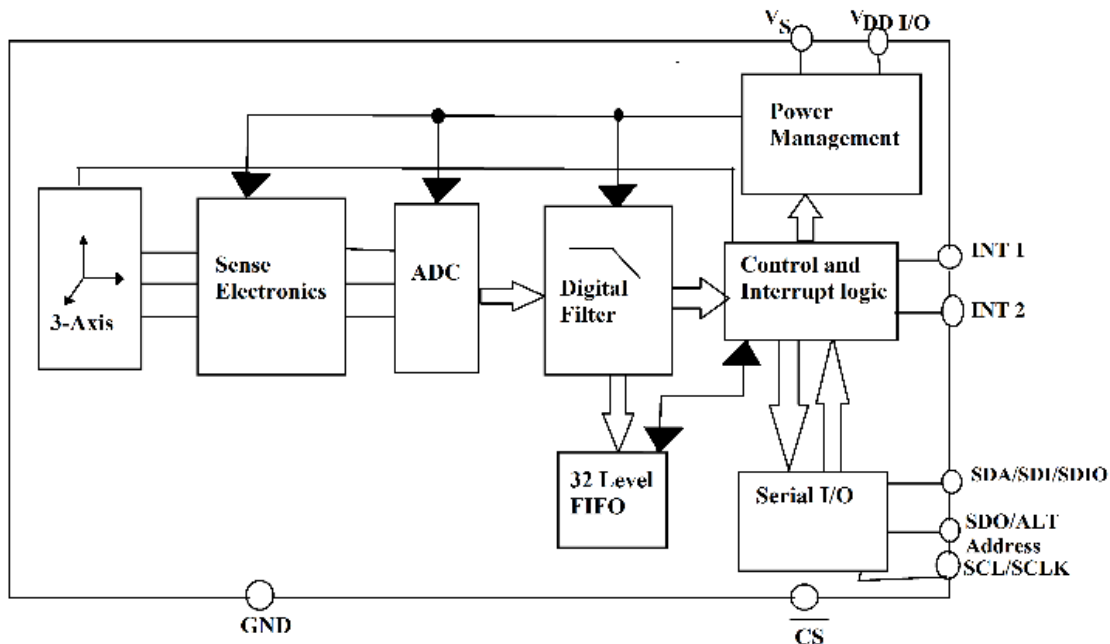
$V_S$

$V_{DD\ I/O}$

Power Management

3-Axis

Sense Electronics

ADC

Digital Filter

Control and Interrupt logic

INT 1

INT 2

32 Level FIFO

Serial I/O

SDA/SDI/SDIO

SDO/ALT Address

SCL/SCLK

GND

$\overline{CS}$